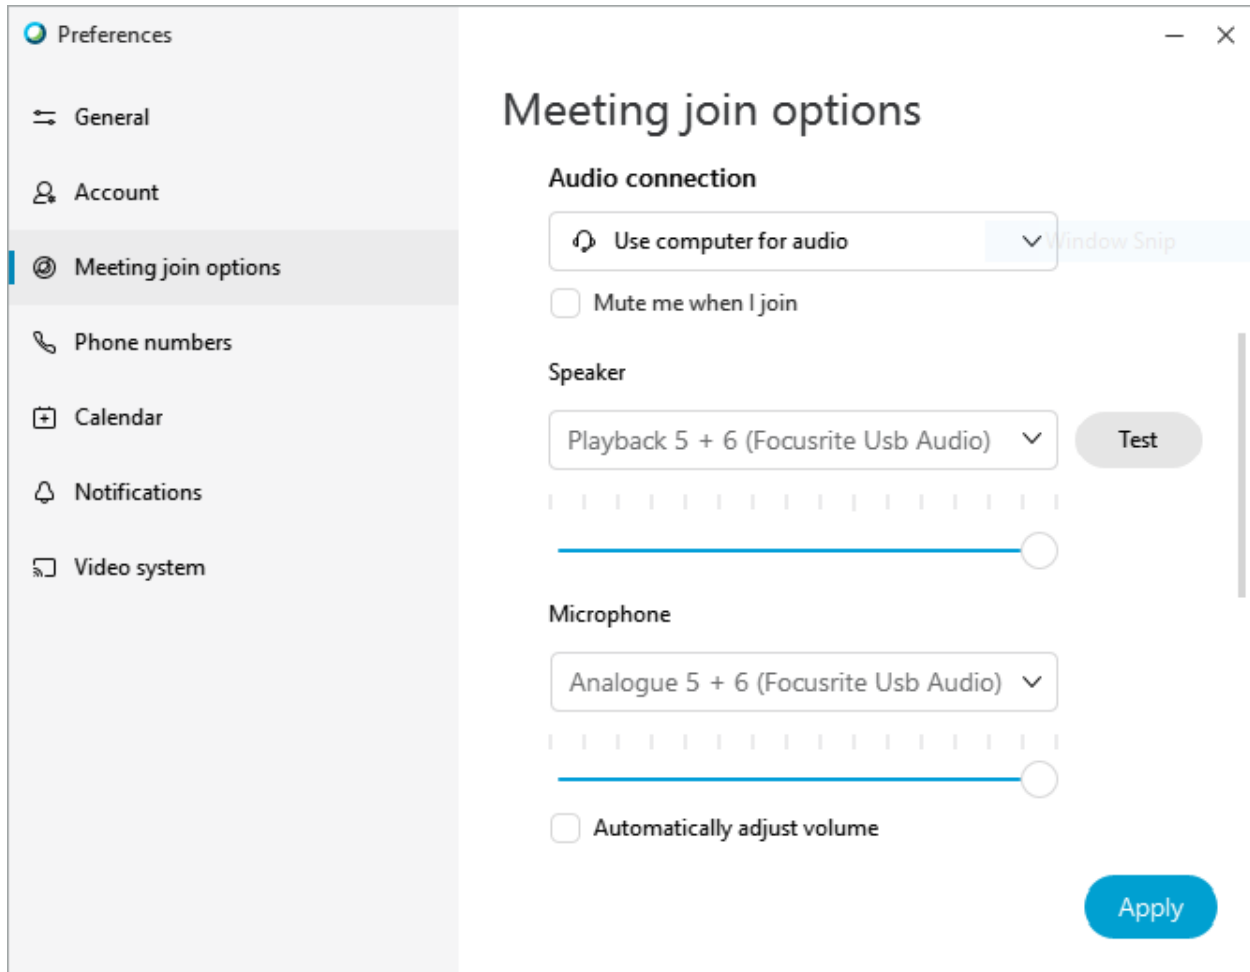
Preferences

General

Account

Meeting join options

Phone numbers

Calendar

Notifications

Video system

Meeting join options

Audio connection

Use computer for audio

Window Snip

Mute me when I join

Speaker

Playback 5 + 6 (Focusrite Usb Audio)

Test

Microphone

Analogue 5 + 6 (Focusrite Usb Audio)

Automatically adjust volume

Apply